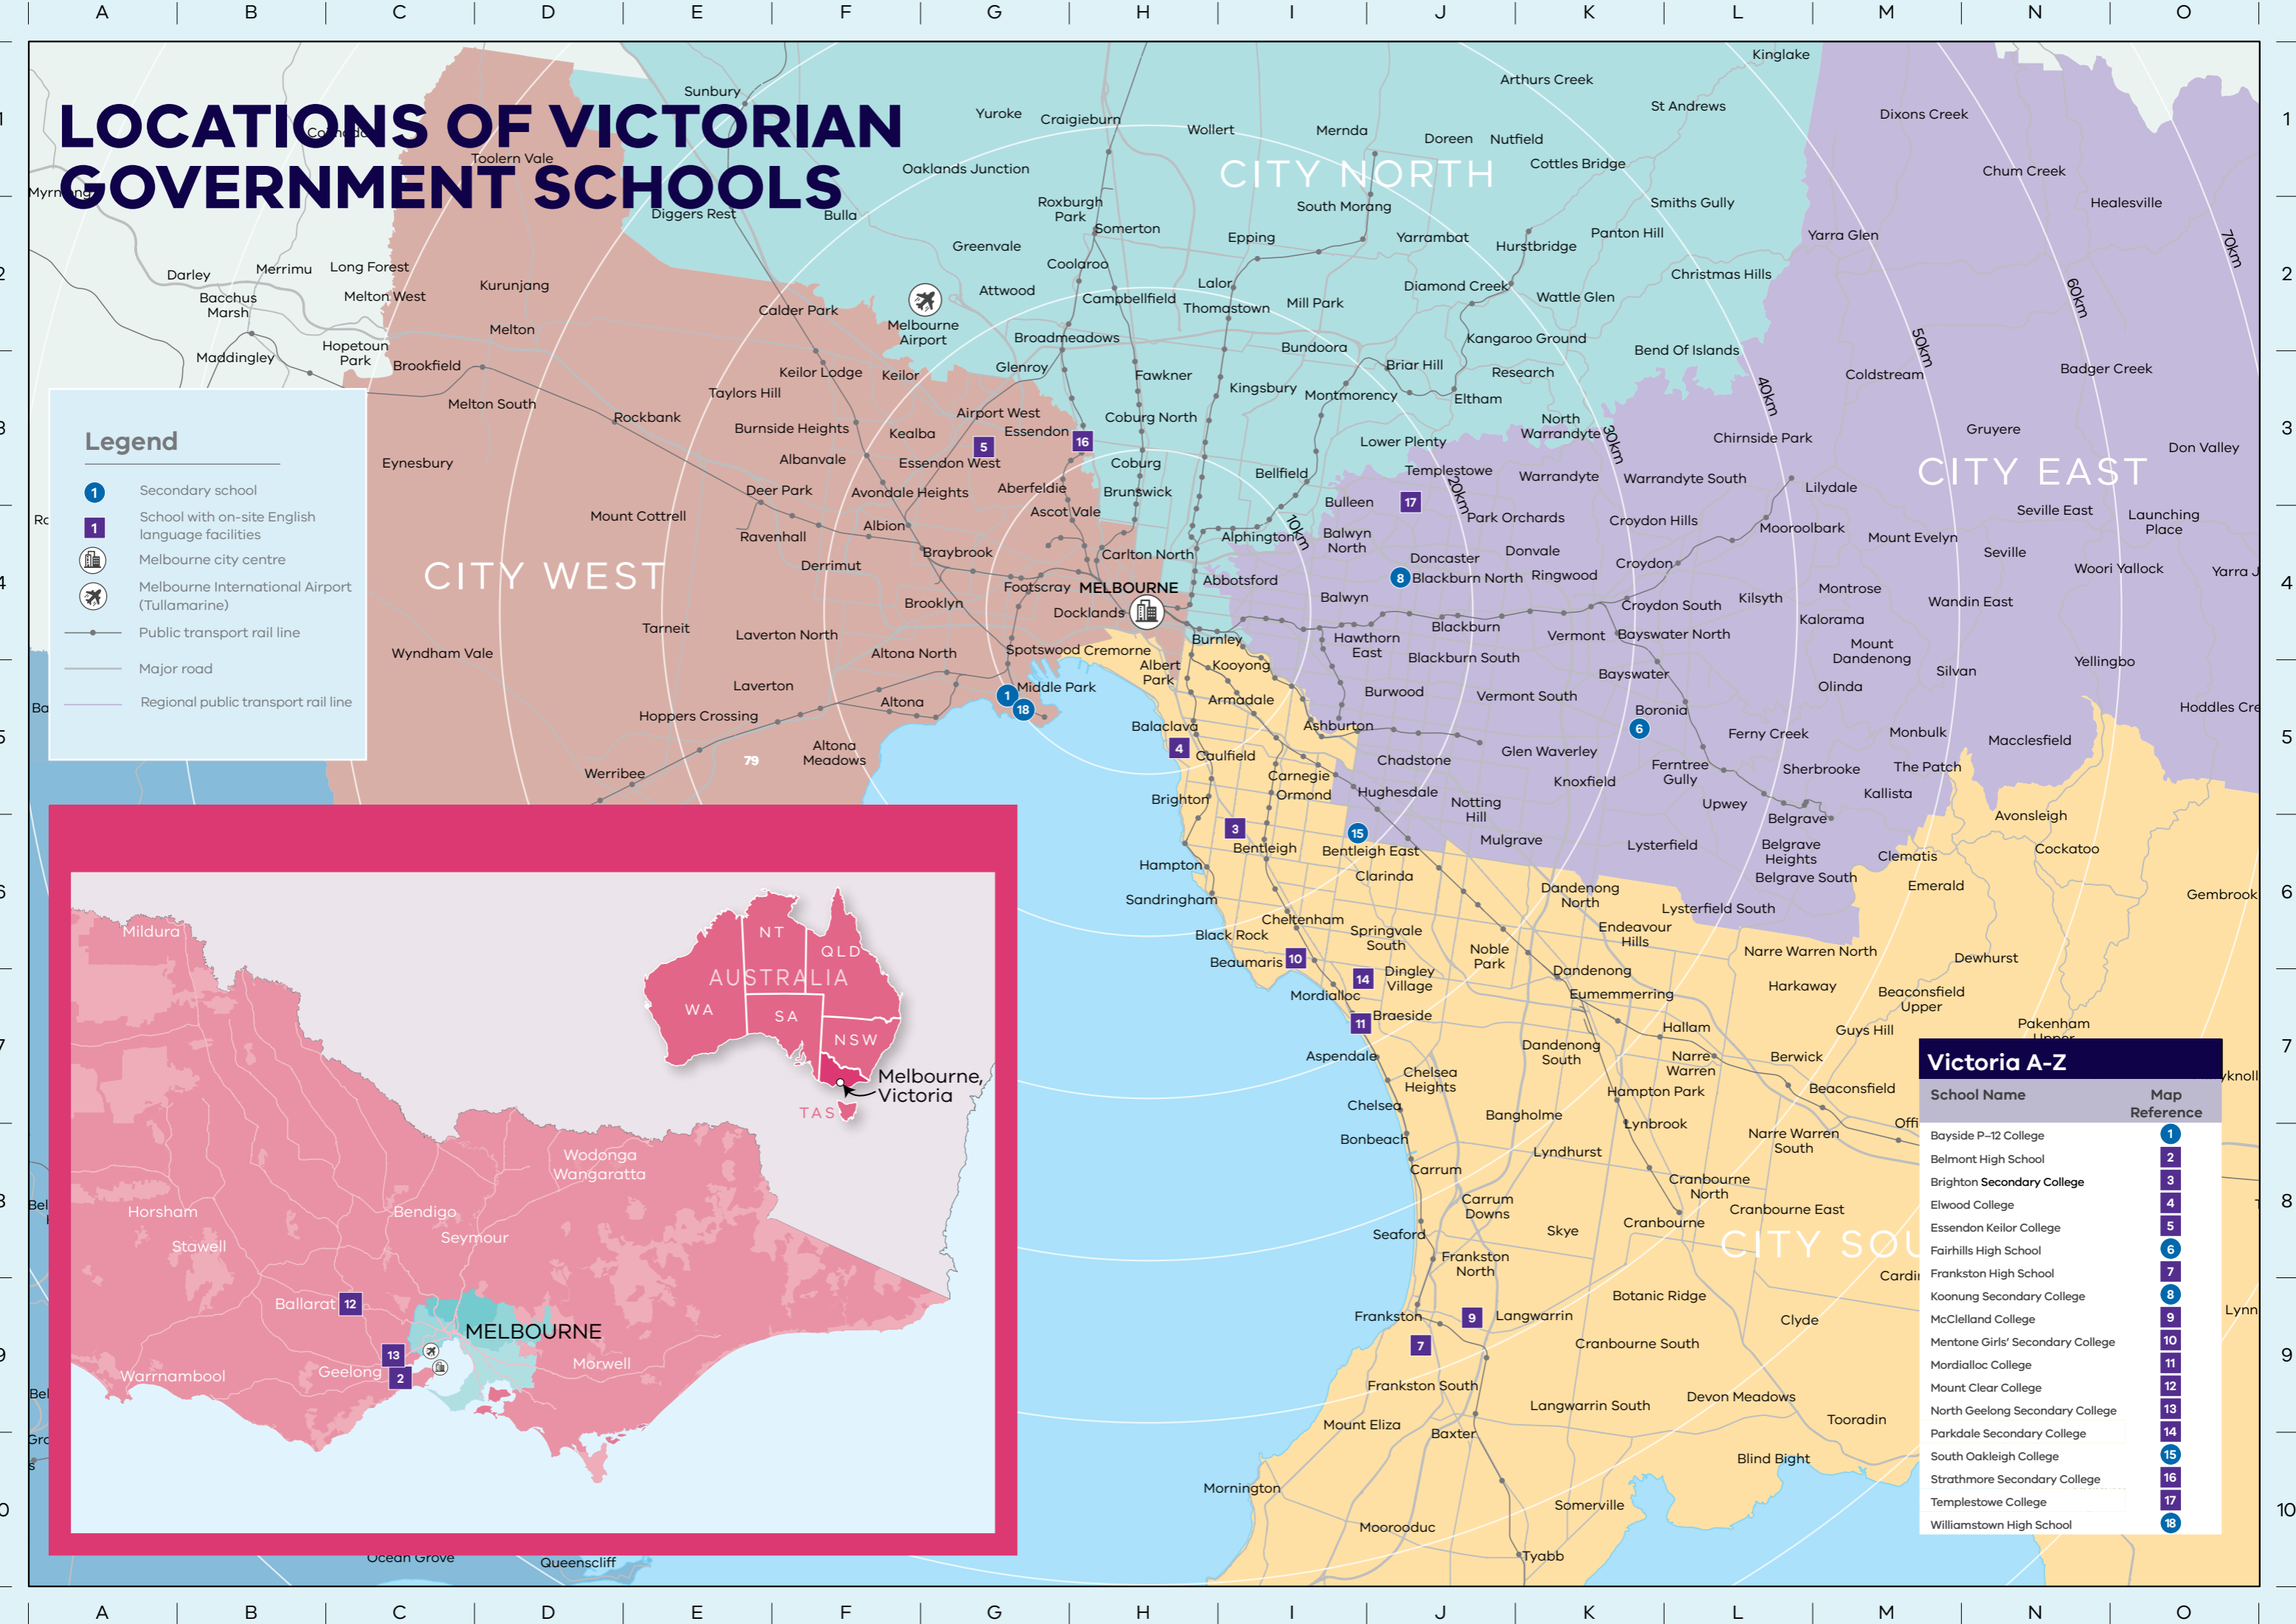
A B C D E F G H I J K L M N O

LOCATIONS OF VICTORIAN GOVERNMENT SCHOOLS

Legend
1 Secondary school
1 School with on-site English language facilities
Melbourne city centre
Melbourne International Airport (Tullamarine)
Public transport rail line
Major road
Regional public transport rail line

CITY NORTH
CITY WEST
CITY EAST
CITY SOU

Sunbury, Yuroke, Craigieburn, Wollert, Mernda, Doreen, Nutfield, Arthurs Creek, Kinglake, St Andrews, Dixons Creek, Chum Creek, Healesville, Toolern Vale, Diggers Rest, Bulla, Oaklands Junction, Roxburgh Park, Somerton, South Morang, Epping, Yarrambat, Hurstbridge, Cottles Bridge, Smiths Gully, Panton Hill, Yarra Glen, Greenvale, Coolaroo, Lalor, Thomastown, Mill Park, Diamond Creek, Wattle Glen, Christmas Hills, Darley, Merrimu, Long Forest, Bacchus Marsh, Melton West, Kurunjang, Melton, Calder Park, Melbourne Airport, Attwood, Campbellfield, Broadmeadows, Bundoora, Briar Hill, Kangaroo Ground, Bend Of Islands, Coldstream, Badger Creek, Maddingley, Hopetoun Park, Brookfield, Melton South, Keilor Lodge, Keilor, Glenroy, Fawkner, Kingsbury, Montmorency, Eltham, Research, Taylors Hill, Rockbank, Burnside Heights, Kealba, Airport West, Essendon, Coburg North, Lower Plenty, North Warrandyte, Chirnside Park, Gruyere, Don Valley, Eynesbury, Albanvale, Essendon West, Coburg, Bellfield, Templestowe, Warrandyte, Warrandyte South, Lilydale, Deer Park, Avondale Heights, Aberfeldie, Brunswick, Bulleen, Park Orchards, Croydon Hills, Mooroolbark, Mount Evelyn, Seville East, Launching Place, Mount Cottrell, Ravenhall, Albion, Ascot Vale, Balwyn North, Alphington, Doncaster, Donvale, Croydon, Seville, Woori Yallock, Yarra J, Derrimut, Braybrook, Carlton North, Footscray, MELBOURNE, Abbotsford, Blackburn North, Ringwood, Montrose, Kilsyth, Wandin East, Brooklyn, Docklands, Balwyn, Croydon South, Tarneit, Laverton North, Altona North, Burnley, Hawthorn East, Blackburn, Vermont, Bayswater North, Kalorama, Mount Dandenong, Silvan, Yellingbo, Wyndham Vale, Spotswood, Cremorne, Albert Park, Kooyong, Blackburn South, Bayswater, Olinda, Laverton, Middle Park, Armadale, Burwood, Vermont South, Boronia, Hoddles Cre, Hoppers Crossing, Altona, Balaclava, Ashburton, Ferny Creek, Monbulk, Macclesfield, Werribee, Altona Meadows, Caulfield, Chadstone, Glen Waverley, Ferntree Gully, Sherbrooke, The Patch, Carnegie, Ormond, Hughesdale, Knoxfield, Kallista, Brighton, Notting Hill, Upwey, Belgrave, Avonsleigh, Bentleigh, Bentleigh East, Mulgrave, Lysterfield, Belgrave Heights, Belgrave South, Clematis, Cockatoo, Hampton, Clarinda, Dandenong North, Emerald, Gembrook, Sandringham, Cheltenham, Lysterfield South, Black Rock, Springvale South, Noble Park, Endeavour Hills, Narre Warren North, Dewhurst, Beaumaris, Dingley Village, Dandenong, Harkaway, Beaconsfield Upper, Mordialloc, Eumemmerring, Braeside, Hallam, Guys Hill, Pakenham, Aspendale, Chelsea Heights, Dandenong South, Narre Warren, Berwick, Chelsea, Hampton Park, Beaconsfield, Bangholme, Lynbrook, Narre Warren South, Bonbeach, Lyndhurst, Carrum, Cranbourne North, Carrum Downs, Cranbourne East, Seaford, Skye, Cranbourne, Frankston North, Botanic Ridge, Frankston, Langwarrin, Clyde, Cranbourne South, Frankston South, Devon Meadows, Langwarrin South, Mount Eliza, Baxter, Tooradin, Blind Bight, Mornington, Somerville, Mooroodruc, Tyabb, Ocean Grove, Queenscliff, Cardi, Lynn

10km 20km 30km 40km 50km 60km 70km

Mildura, NT, QLD, AUSTRALIA, WA, SA, NSW, Melbourne, Victoria, TAS, Wodonga, Wangaratta, Horsham, Bendigo, Stawell, Seymour, Ballarat, MELBOURNE, Morwell, Warrnambool, Geelong

Victoria A-Z
| School Name | Map Reference |
|---|---|
| Bayside P–12 College | 1 |
| Belmont High School | 2 |
| Brighton Secondary College | 3 |
| Elwood College | 4 |
| Essendon Keilor College | 5 |
| Fairhills High School | 6 |
| Frankston High School | 7 |
| Koonung Secondary College | 8 |
| McClelland College | 9 |
| Mentone Girls' Secondary College | 10 |
| Mordialloc College | 11 |
| Mount Clear College | 12 |
| North Geelong Secondary College | 13 |
| Parkdale Secondary College | 14 |
| South Oakleigh College | 15 |
| Strathmore Secondary College | 16 |
| Templestowe College | 17 |
| Williamstown High School | 18 |

A B C D E F G H I J K L M N O